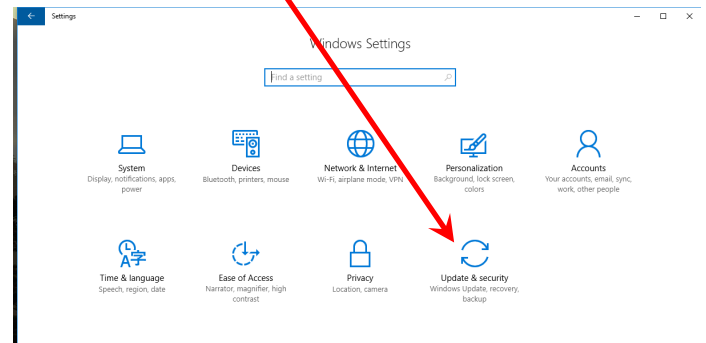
Settings

Windows Settings

Find a setting

System
Display, notifications, apps, power

Devices
Bluetooth, printers, mouse

Network & Internet
Wi-Fi, airplane mode, VPN

Personalization
Background, lock screen, colors

Accounts
Your accounts, email, sync, work, other people

Time & language
Speech, region, date

Ease of Access
Narrator, magnifier, high contrast

Privacy
Location, camera

Update & security
Windows Update, recovery, backup